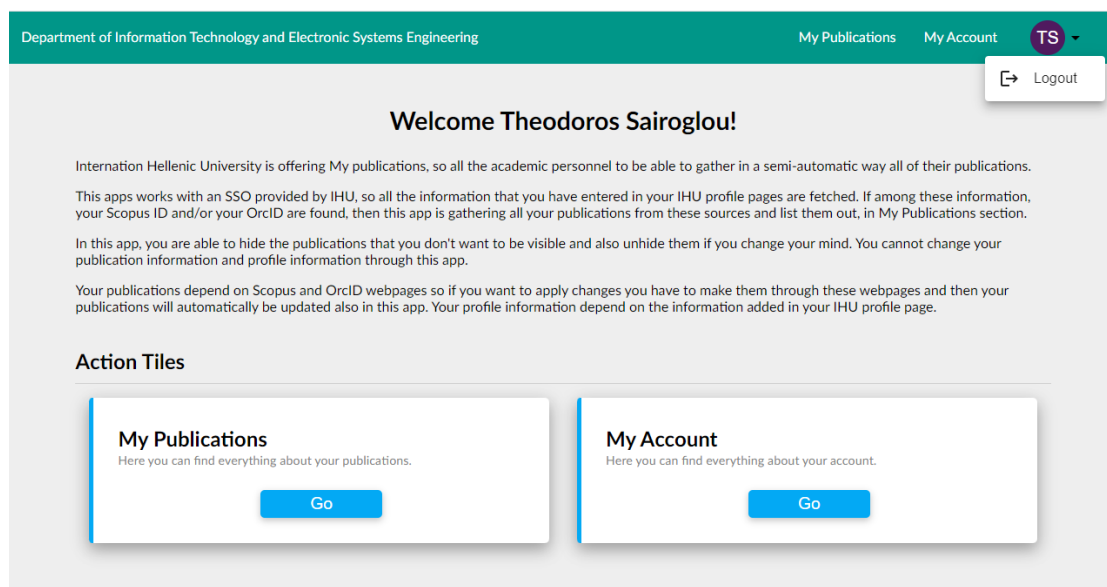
Department of Information Technology and Electronic Systems Engineering

My Publications My Account TS

Logout

Welcome Theodoros Sairoglou!

Internation Hellenic University is offering My publications, so all the academic personnel to be able to gather in a semi-automatic way all of their publications.

This apps works with an SSO provided by IHU, so all the information that you have entered in your IHU profile pages are fetched. If among these information, your Scopus ID and/or your OrcID are found, then this app is gathering all your publications from these sources and list them out, in My Publications section.

In this app, you are able to hide the publications that you don't want to be visible and also unhide them if you change your mind. You cannot change your publication information and profile information through this app.

Your publications depend on Scopus and OrcID webpages so if you want to apply changes you have to make them through these webpages and then your publications will automatically be updated also in this app. Your profile information depend on the information added in your IHU profile page.

Action Tiles

My Publications
Here you can find everything about your publications.
Go

My Account
Here you can find everything about your account.
Go